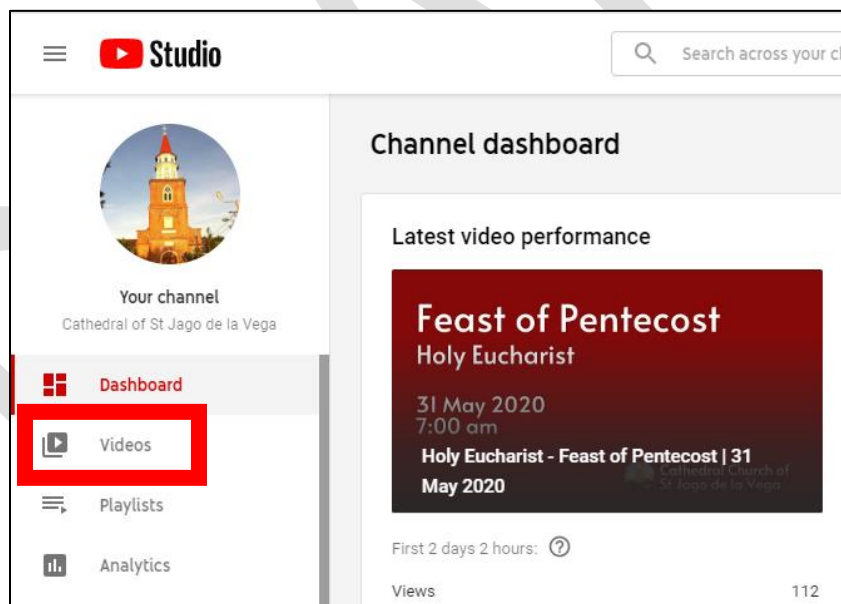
Studio

Search across your c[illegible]

Your channel

Cathedral of St Jago de la Vega

Dashboard

Videos

Playlists

Analytics

Channel dashboard

Latest video performance

Feast of Pentecost

Holy Eucharist

31 May 2020

7:00 am

Holy Eucharist - Feast of Pentecost | 31 May 2020

Cathedral Church of St Jago de la Vega

First 2 days 2 hours:

Views 112